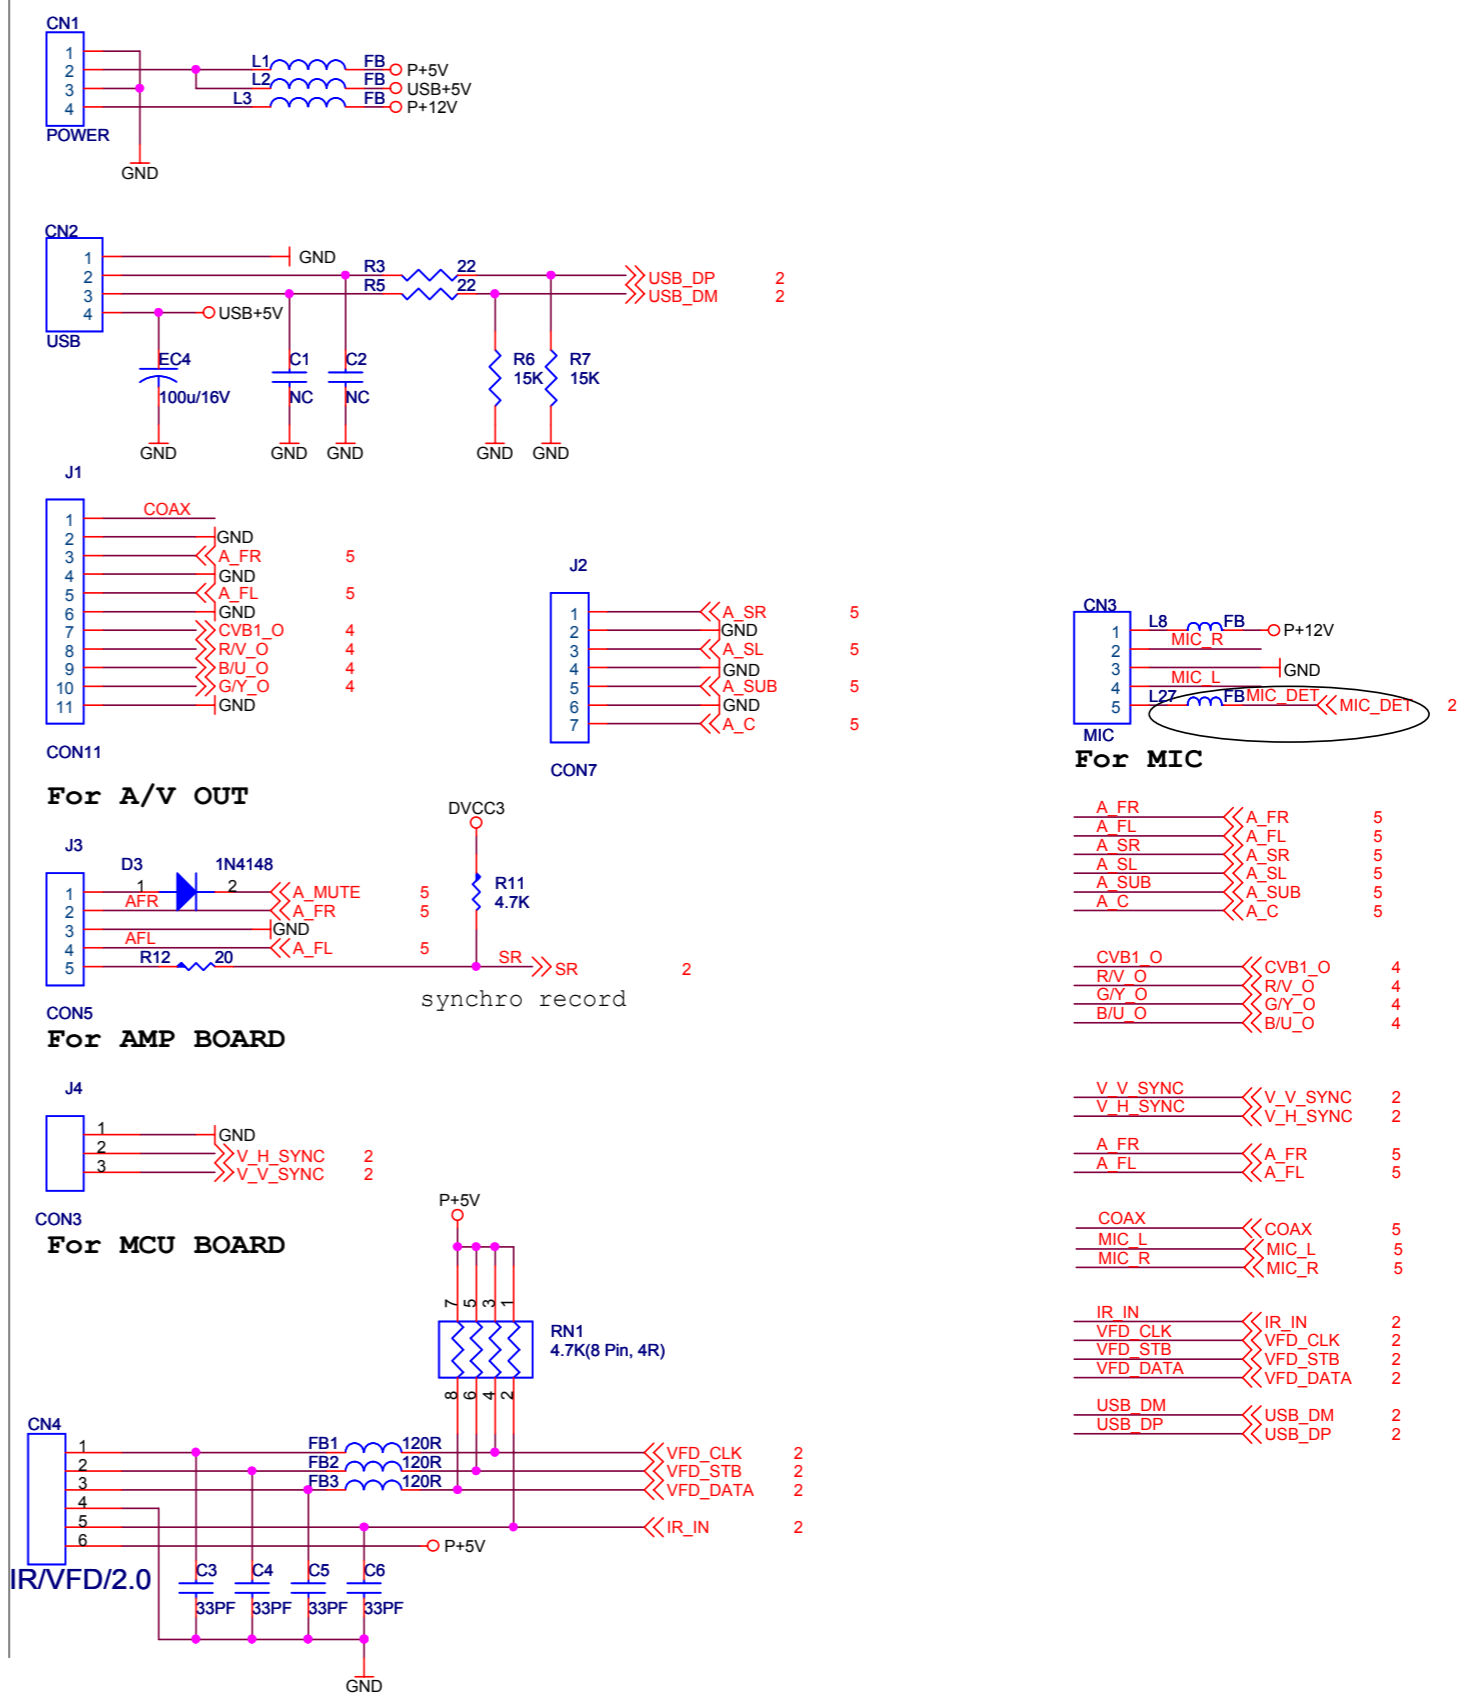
CN1
1
2
3
4
POWER
L1 FB P+5V
L2 FB USB+5V
L3 FB P+12V
GND

CN2
1
2
3
4
USB
GND
R3 22
R5 22
USB_DP 2
USB_DM 2
USB+5V
EC4 100u/16V
C1 NC
C2 NC
R6 15K
R7 15K
GND GND GND GND GND

J1
1
2
3
4
5
6
7
8
9
10
11
COAX
GND
A_FR 5
GND
A_FL 5
GND
CVB1_O 4
R/V_O 4
B/U_O 4
G/Y_O 4
GND
CON11
For A/V OUT

J2
1
2
3
4
5
6
7
A_SR 5
GND
A_SL 5
GND
A_SUB 5
GND
A_C 5
CON7

CN3
1
2
3
4
5
MIC
L8 FB P+12V
MIC_R
MIC_L
GND
L27 FB MIC_DET
MIC_DET 2
For MIC

DVCC3
J3
D3 1N4148
1 2
1
2
3
4
5
AFR
AFL
A_MUTE 5
A_FR 5
GND
A_FL 5
R12 20
R11 4.7K
SR
SR 2
synchro record
CON5
For AMP BOARD

J4
1 GND
2 V_H_SYNC 2
3 V_V_SYNC 2
CON3
For MCU BOARD

A_FR A_FR 5
A_FL A_FL 5
A_SR A_SR 5
A_SL A_SL 5
A_SUB A_SUB 5
A_C A_C 5

CVB1_O CVB1_O 4
R/V_O R/V_O 4
G/Y_O G/Y_O 4
B/U_O B/U_O 4

V_V_SYNC V_V_SYNC 2
V_H_SYNC V_H_SYNC 2

A_FR A_FR 5
A_FL A_FL 5

COAX COAX 5
MIC_L MIC_L 5
MIC_R MIC_R 5

IR_IN IR_IN 2
VFD_CLK VFD_CLK 2
VFD_STB VFD_STB 2
VFD_DATA VFD_DATA 2

USB_DM USB_DM 2
USB_DP USB_DP 2

P+5V
7 5 3 1
RN1
4.7K(8 Pin, 4R)
8 6 4 2
CN4
1
2
3
4
5
6
IR/VFD/2.0
FB1 120R
FB2 120R
FB3 120R
VFD_CLK 2
VFD_STB 2
VFD_DATA 2
IR_IN 2
P+5V
C3 33PF
C4 33PF
C5 33PF
C6 33PF
GND